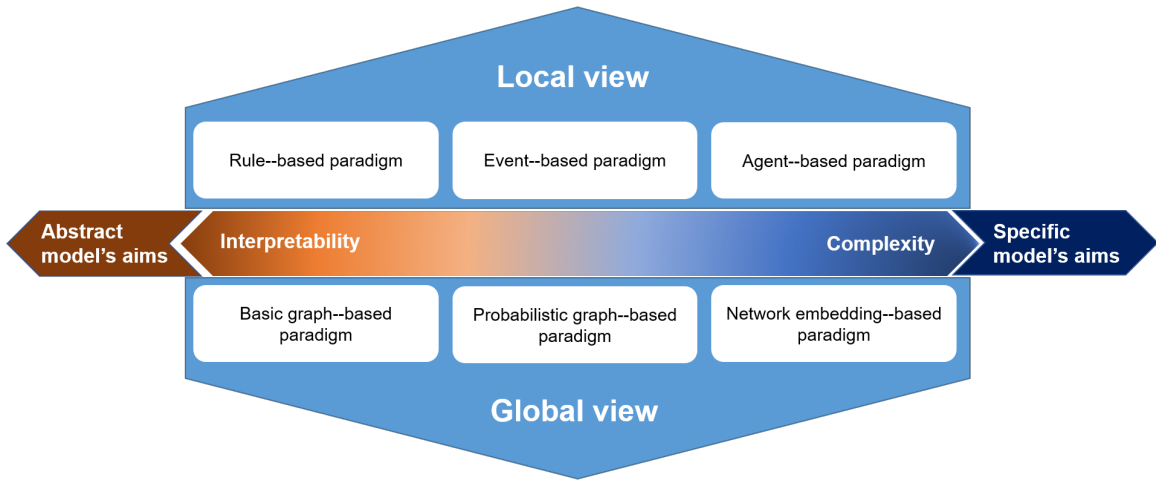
Local view

Rule--based paradigm

Event--based paradigm

Agent--based paradigm

Abstract model's aims

Interpretability

Complexity

Specific model's aims

Basic graph--based paradigm

Probabilistic graph--based paradigm

Network embedding--based paradigm

Global view